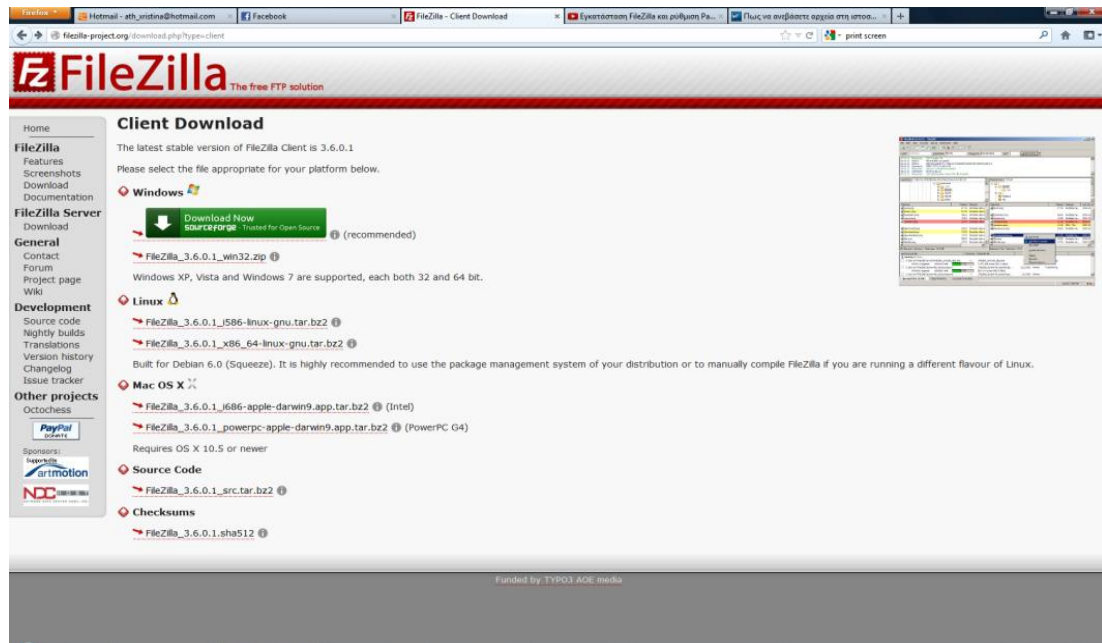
Firefox | Hotmail - ath_xristina@hotmail.com | Facebook | FileZilla - Client Download | Εγκατάσταση FileZilla και ρύθμιση Pa... | Πως να ανεβάσετε αρχεία στη ιστοσ... | +

filezilla-project.org/download.php?type=client

print screen

FileZilla The free FTP solution

Home
FileZilla
Features
Screenshots
Download
Documentation
FileZilla Server
Download
General
Contact
Forum
Project page
Wiki
Development
Source code
Nightly builds
Translations
Version history
Changelog
Issue tracker
Other projects
Octochess
PayPal DONATE
Sponsors:
artmotion
NDC

Client Download

The latest stable version of FileZilla Client is 3.6.0.1

Please select the file appropriate for your platform below.

Windows

Download Now
sourceforge - Trusted for Open Source
(recommended)

FileZilla_3.6.0.1_win32.zip

Windows XP, Vista and Windows 7 are supported, each both 32 and 64 bit.

Linux

FileZilla_3.6.0.1_i586-linux-gnu.tar.bz2

FileZilla_3.6.0.1_x86_64-linux-gnu.tar.bz2

Built for Debian 6.0 (Squeeze). It is highly recommended to use the package management system of your distribution or to manually compile FileZilla if you are running a different flavour of Linux.

Mac OS X

FileZilla_3.6.0.1_i686-apple-darwin9.app.tar.bz2 (Intel)

FileZilla_3.6.0.1_powerpc-apple-darwin9.app.tar.bz2 (PowerPC G4)

Requires OS X 10.5 or newer

Source Code

FileZilla_3.6.0.1_src.tar.bz2

Checksums

FileZilla_3.6.0.1.sha512

Funded by TYPO3 AOE media